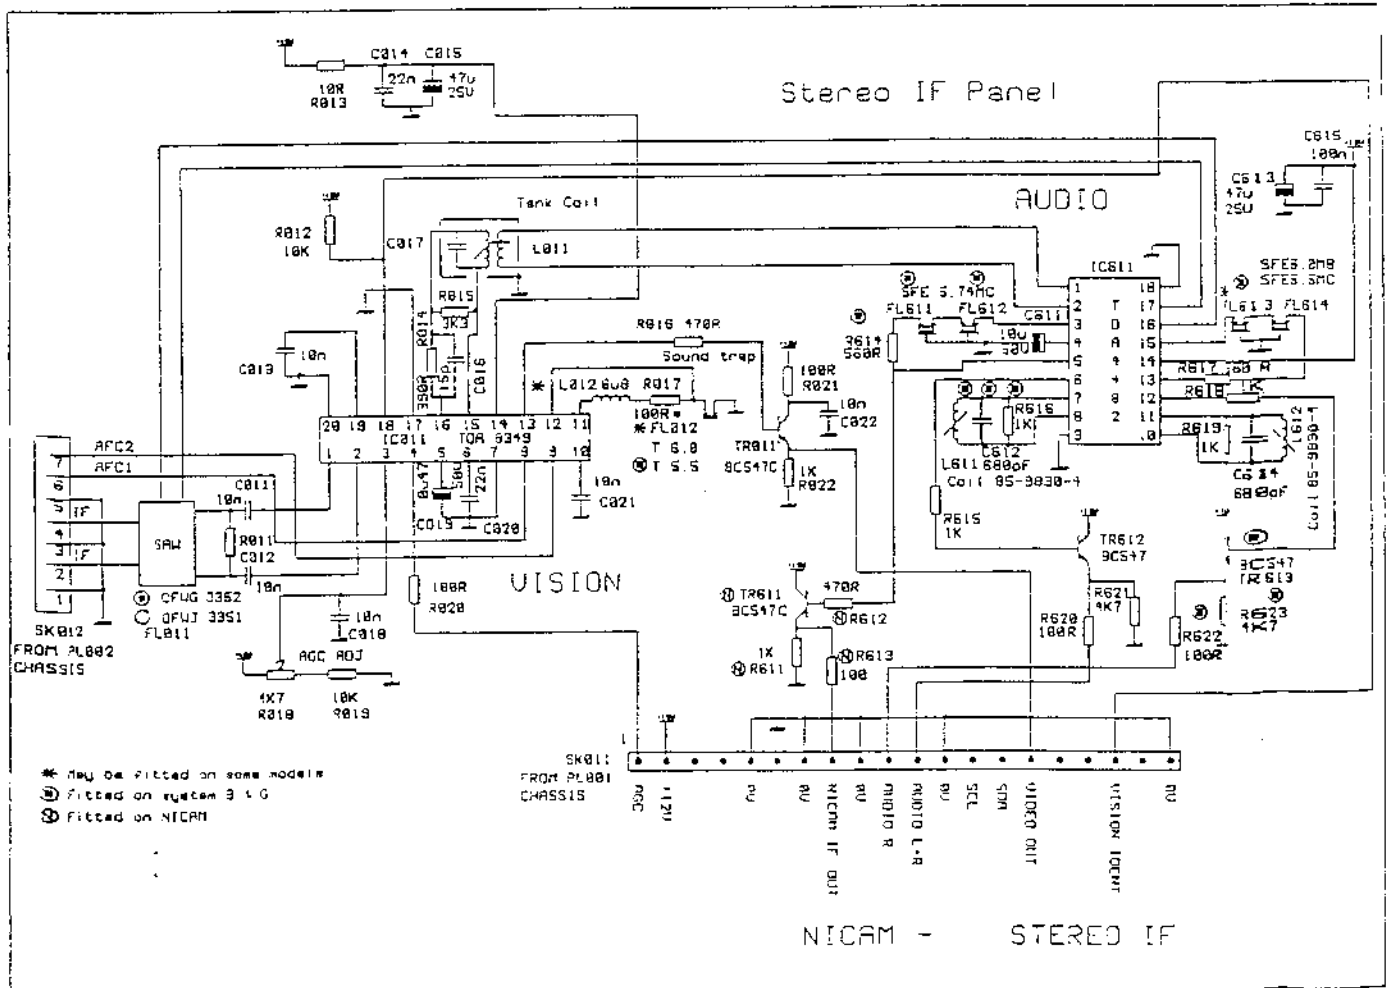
Stereo IF Panel

C814 C815
22n 47u 25V
10R R813

R812 10K
C817
Tank Coil
L811
R815 3K3
R814 390R
150 C816
C813 10n
R816 470R
Sound trap
* L812 6u8 R817
100R * * FL812
T 6.0
T 5.5
20 19 18 17 16 15 14 13 12 11
IC811 TDA 8349
1 2 3 4 5 6 7 8 9 10
6u47 560 22n
C819 C820
10n C821
100R R821
10n C822
TR811 BC547C
1K R822

AUDIO
C815 100n
C813 47u 25V
SFE 5.74MC
SFE 5.74MC
SFE6.0MB SFE5.5MC
FL811 FL812
FL613 FL614
R614 560R
C611
10u 50V
IC611
1 2 3 4 5 6 7 8 9
T D A 4 4 4 5 B 2 1
18 17 16 15 14 13 12 11 10
R617 68 R
R618
R616 1K
C612
L611 680pF
Coil 85-9830-4
R619 1K
L612
C614 680pF
Coil 85-9830-4
R615 1K
TR612 BC547
R621 4K7
R620 100R
BC547 TR613
R623 4K7
R622 100R

AFC2
AFC1
7 6 5 4 3 2 1
IF IF
SAW
C811 10n
R811
C812 10n
CFWG 3352
OFWJ 3351
FL811
SK812 FROM PL802 CHASSIS
10n C818
AGC ADJ
4K7 R818
10K R819
100R R820
VISION
TR611 BC547C
470R R612
1K R611
R613 100

* May be fitted on some models
Fitted on system B & G
Fitted on NICAM

SK811 FROM PL801 CHASSIS
AGC +12V 0V 0V NICAM IF OUT 0V AUDIO R AUDIO L+R 0V SCL SDA VIDEO OUT VISION IDENT 0V

NICAM - STEREO IF